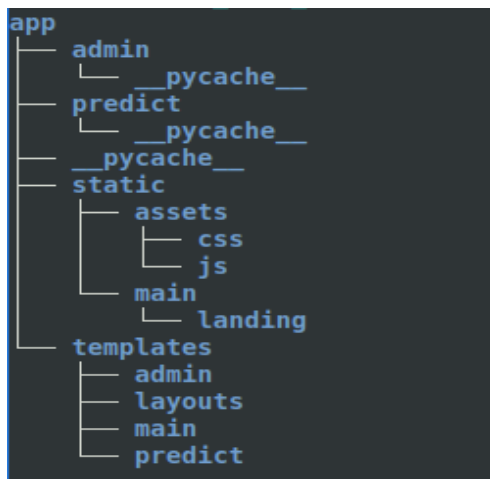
app
├── admin
│   └── __pycache__
├── predict
│   └── __pycache__
├── __pycache__
├── static
│   ├── assets
│   │   ├── css
│   │   └── js
│   └── main
│       └── landing
└── templates
    ├── admin
    ├── layouts
    ├── main
    └── predict